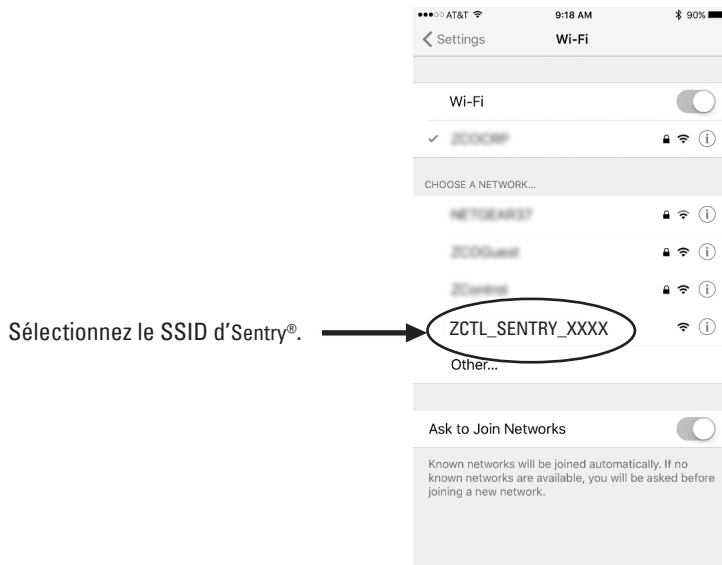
Sélectionnez le SSID d'Sentry®.

●●●○○ AT&T 9:18 AM 90%

Settings Wi-Fi

Wi-Fi

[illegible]

CHOOSE A NETWORK...

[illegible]

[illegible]

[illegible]

ZCTL_SENTRY_XXXX

Other...

Ask to Join Networks

Known networks will be joined automatically. If no known networks are available, you will be asked before joining a new network.